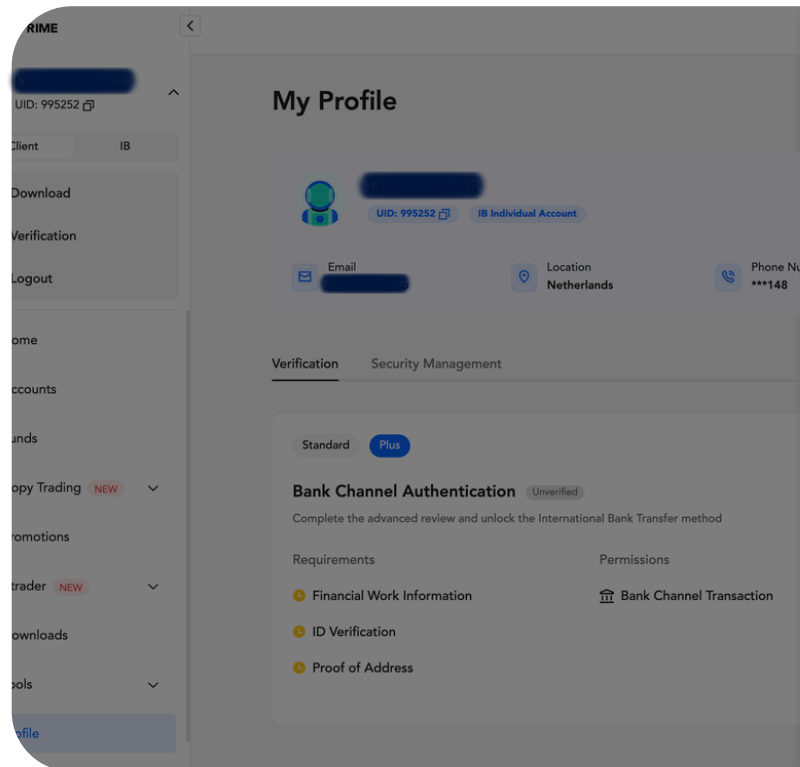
RIME

UID: 995252

Client IB

Download
Verification
Logout

ome
ccounts
unds
opy Trading NEW
romotions
trader NEW
ownloads
ools
ofile

My Profile

UID: 995252 IB Individual Account

Email
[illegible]

Location
Netherlands

Phone Nu
***148

Verification Security Management

Standard Plus

Bank Channel Authentication Unverified

Complete the advanced review and unlock the International Bank Transfer method

Requirements
Financial Work Information
ID Verification
Proof of Address

Permissions
Bank Channel Transaction